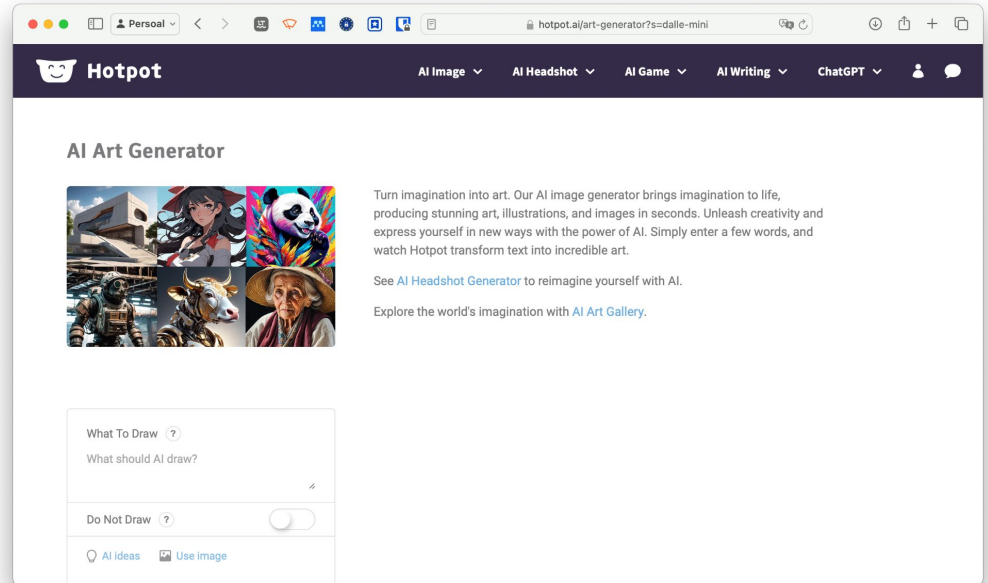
Persoal

hotpot.ai/art-generator?s=dalle-mini

Hotpot

AI Image AI Headshot AI Game AI Writing ChatGPT

AI Art Generator

Turn imagination into art. Our AI image generator brings imagination to life, producing stunning art, illustrations, and images in seconds. Unleash creativity and express yourself in new ways with the power of AI. Simply enter a few words, and watch Hotpot transform text into incredible art.

See AI Headshot Generator to reimagine yourself with AI.

Explore the world's imagination with AI Art Gallery.

What To Draw ?

What should AI draw?

Do Not Draw ?

AI ideas Use image